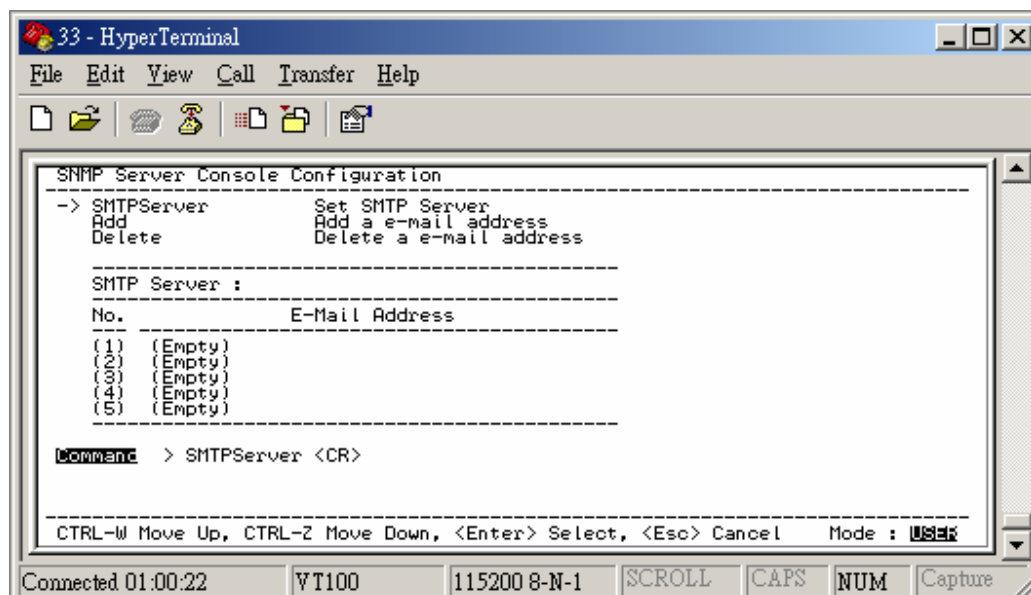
33 - HyperTerminal

File Edit View Call Transfer Help

SNMP Server Console Configuration

-> SMTPServer Set SMTP Server
Add Add a e-mail address
Delete Delete a e-mail address

SMTP Server :

No. E-Mail Address

(1) (Empty)
(2) (Empty)
(3) (Empty)
(4) (Empty)
(5) (Empty)

Command > SMTPServer <CR>

CTRL-W Move Up, CTRL-Z Move Down, <Enter> Select, <Esc> Cancel Mode : USER

Connected 01:00:22 VT100 115200 8-N-1 SCROLL CAPS NUM Capture